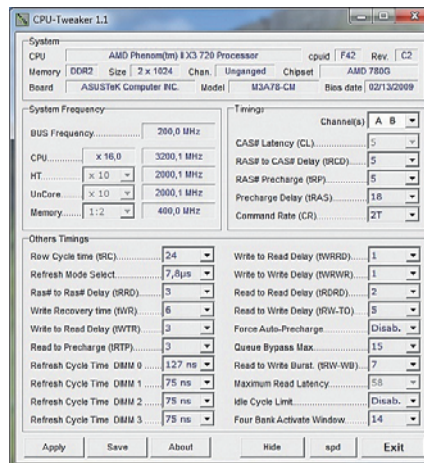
CPU-Tweaker 1.1

System
CPU | AMD Phenom(tm) II X3 720 Processor | cpuid | F42 | Rev. | C2
Memory | DDR2 | Size | 2 x 1024 | Chan. | Unganged | Chipset | AMD 780G
Board | ASUSTeK Computer INC. | Model | M3A78-CM | Bios date | 02/13/2009

System Frequency
BUS Frequency.............. 200,0 MHz
CPU.......... x 16,0 | 3200,1 MHz
HT........... x 10 | 2000,1 MHz
UnCore....... x 10 | 2000,1 MHz
Memory....... 1:2 | 400,0 MHz

Timings
Channel(s) A B
CAS# Latency (CL).............. 5
RAS# to CAS# Delay (tRCD)...... 5
RAS# Precharge (tRP)........... 5
Precharge Delay (tRAS)......... 18
Command Rate (CR).............. 2T

Others Timings
Row Cycle time (tRC)............ 24
Refresh Mode Select............. 7,8µs
Ras# to Ras# Delay (tRRD)....... 3
Write Recovery time (tWR)....... 6
Write to Read Delay (tWTR)...... 3
Read to Precharge (tRTP)........ 3
Refresh Cycle Time DIMM 0....... 127 ns
Refresh Cycle Time DIMM 1....... 75 ns
Refresh Cycle Time DIMM 2....... 75 ns
Refresh Cycle Time DIMM 3....... 75 ns

Write to Read Delay (tWRRD)..... 1
Write to Write Delay (tWRWR).... 1
Read to Read Delay (tRDRD)...... 2
Read to Write Delay (tRW-TO).... 5
Force Auto-Precharge............ Disab.
Queue Bypass Max................ 15
Read to Write Burst. (tRW-WB)... 7
Maximum Read Latency............ 58
Idle Cycle Limit................ Disab.
Four Bank Activate Window....... 14

Apply | Save | About | Hide | spd | Exit